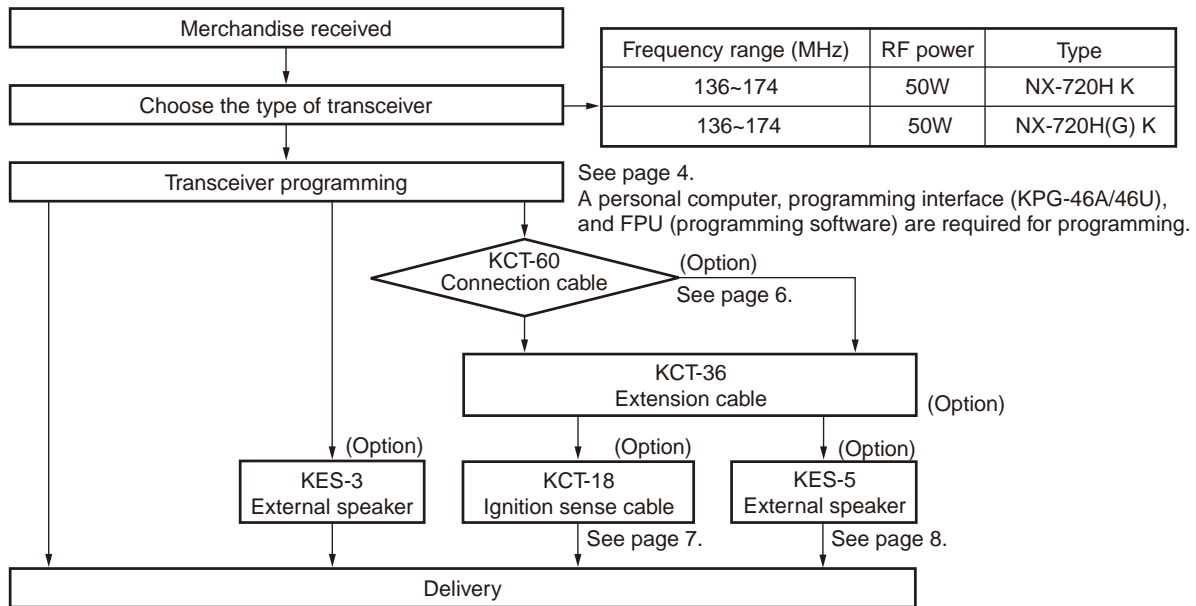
Merchandise received

Choose the type of transceiver

| Frequency range (MHz) | RF power | Type |
|---|---|---|
| 136~174 | 50W | NX-720H K |
| 136~174 | 50W | NX-720H(G) K |

Transceiver programming

See page 4.
A personal computer, programming interface (KPG-46A/46U), and FPU (programming software) are required for programming.

KCT-60
Connection cable

(Option)
See page 6.

KCT-36
Extension cable

(Option)

(Option)
KES-3
External speaker

(Option)
KCT-18
Ignition sense cable

See page 7.

(Option)
KES-5
External speaker

See page 8.

Delivery